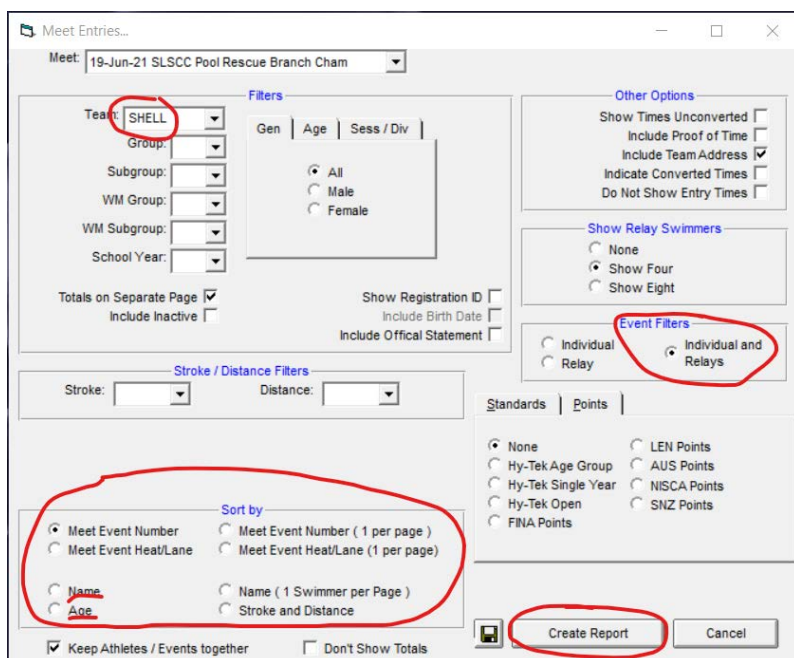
Meet Entries...

Meet: 19-Jun-21 SLSCC Pool Rescue Branch Cham

Filters

Team: SHELL
Group:
Subgroup:
WM Group:
WM Subgroup:
School Year:

Gen | Age | Sess / Div

All
Male
Female

Totals on Separate Page
Include Inactive

Show Registration ID
Include Birth Date
Include Offical Statement

Other Options

Show Times Unconverted
Include Proof of Time
Include Team Address
Indicate Converted Times
Do Not Show Entry Times

Show Relay Swimmers

None
Show Four
Show Eight

Event Filters

Individual
Relay
Individual and Relays

Stroke / Distance Filters

Stroke:
Distance:

Standards | Points

None
Hy-Tek Age Group
Hy-Tek Single Year
Hy-Tek Open
FINA Points
LEN Points
AUS Points
NISCA Points
SNZ Points

Sort by

Meet Event Number
Meet Event Heat/Lane
Meet Event Number ( 1 per page )
Meet Event Heat/Lane (1 per page)
Name
Age
Name ( 1 Swimmer per Page )
Stroke and Distance

Keep Athletes / Events together
Don't Show Totals

Create Report
Cancel